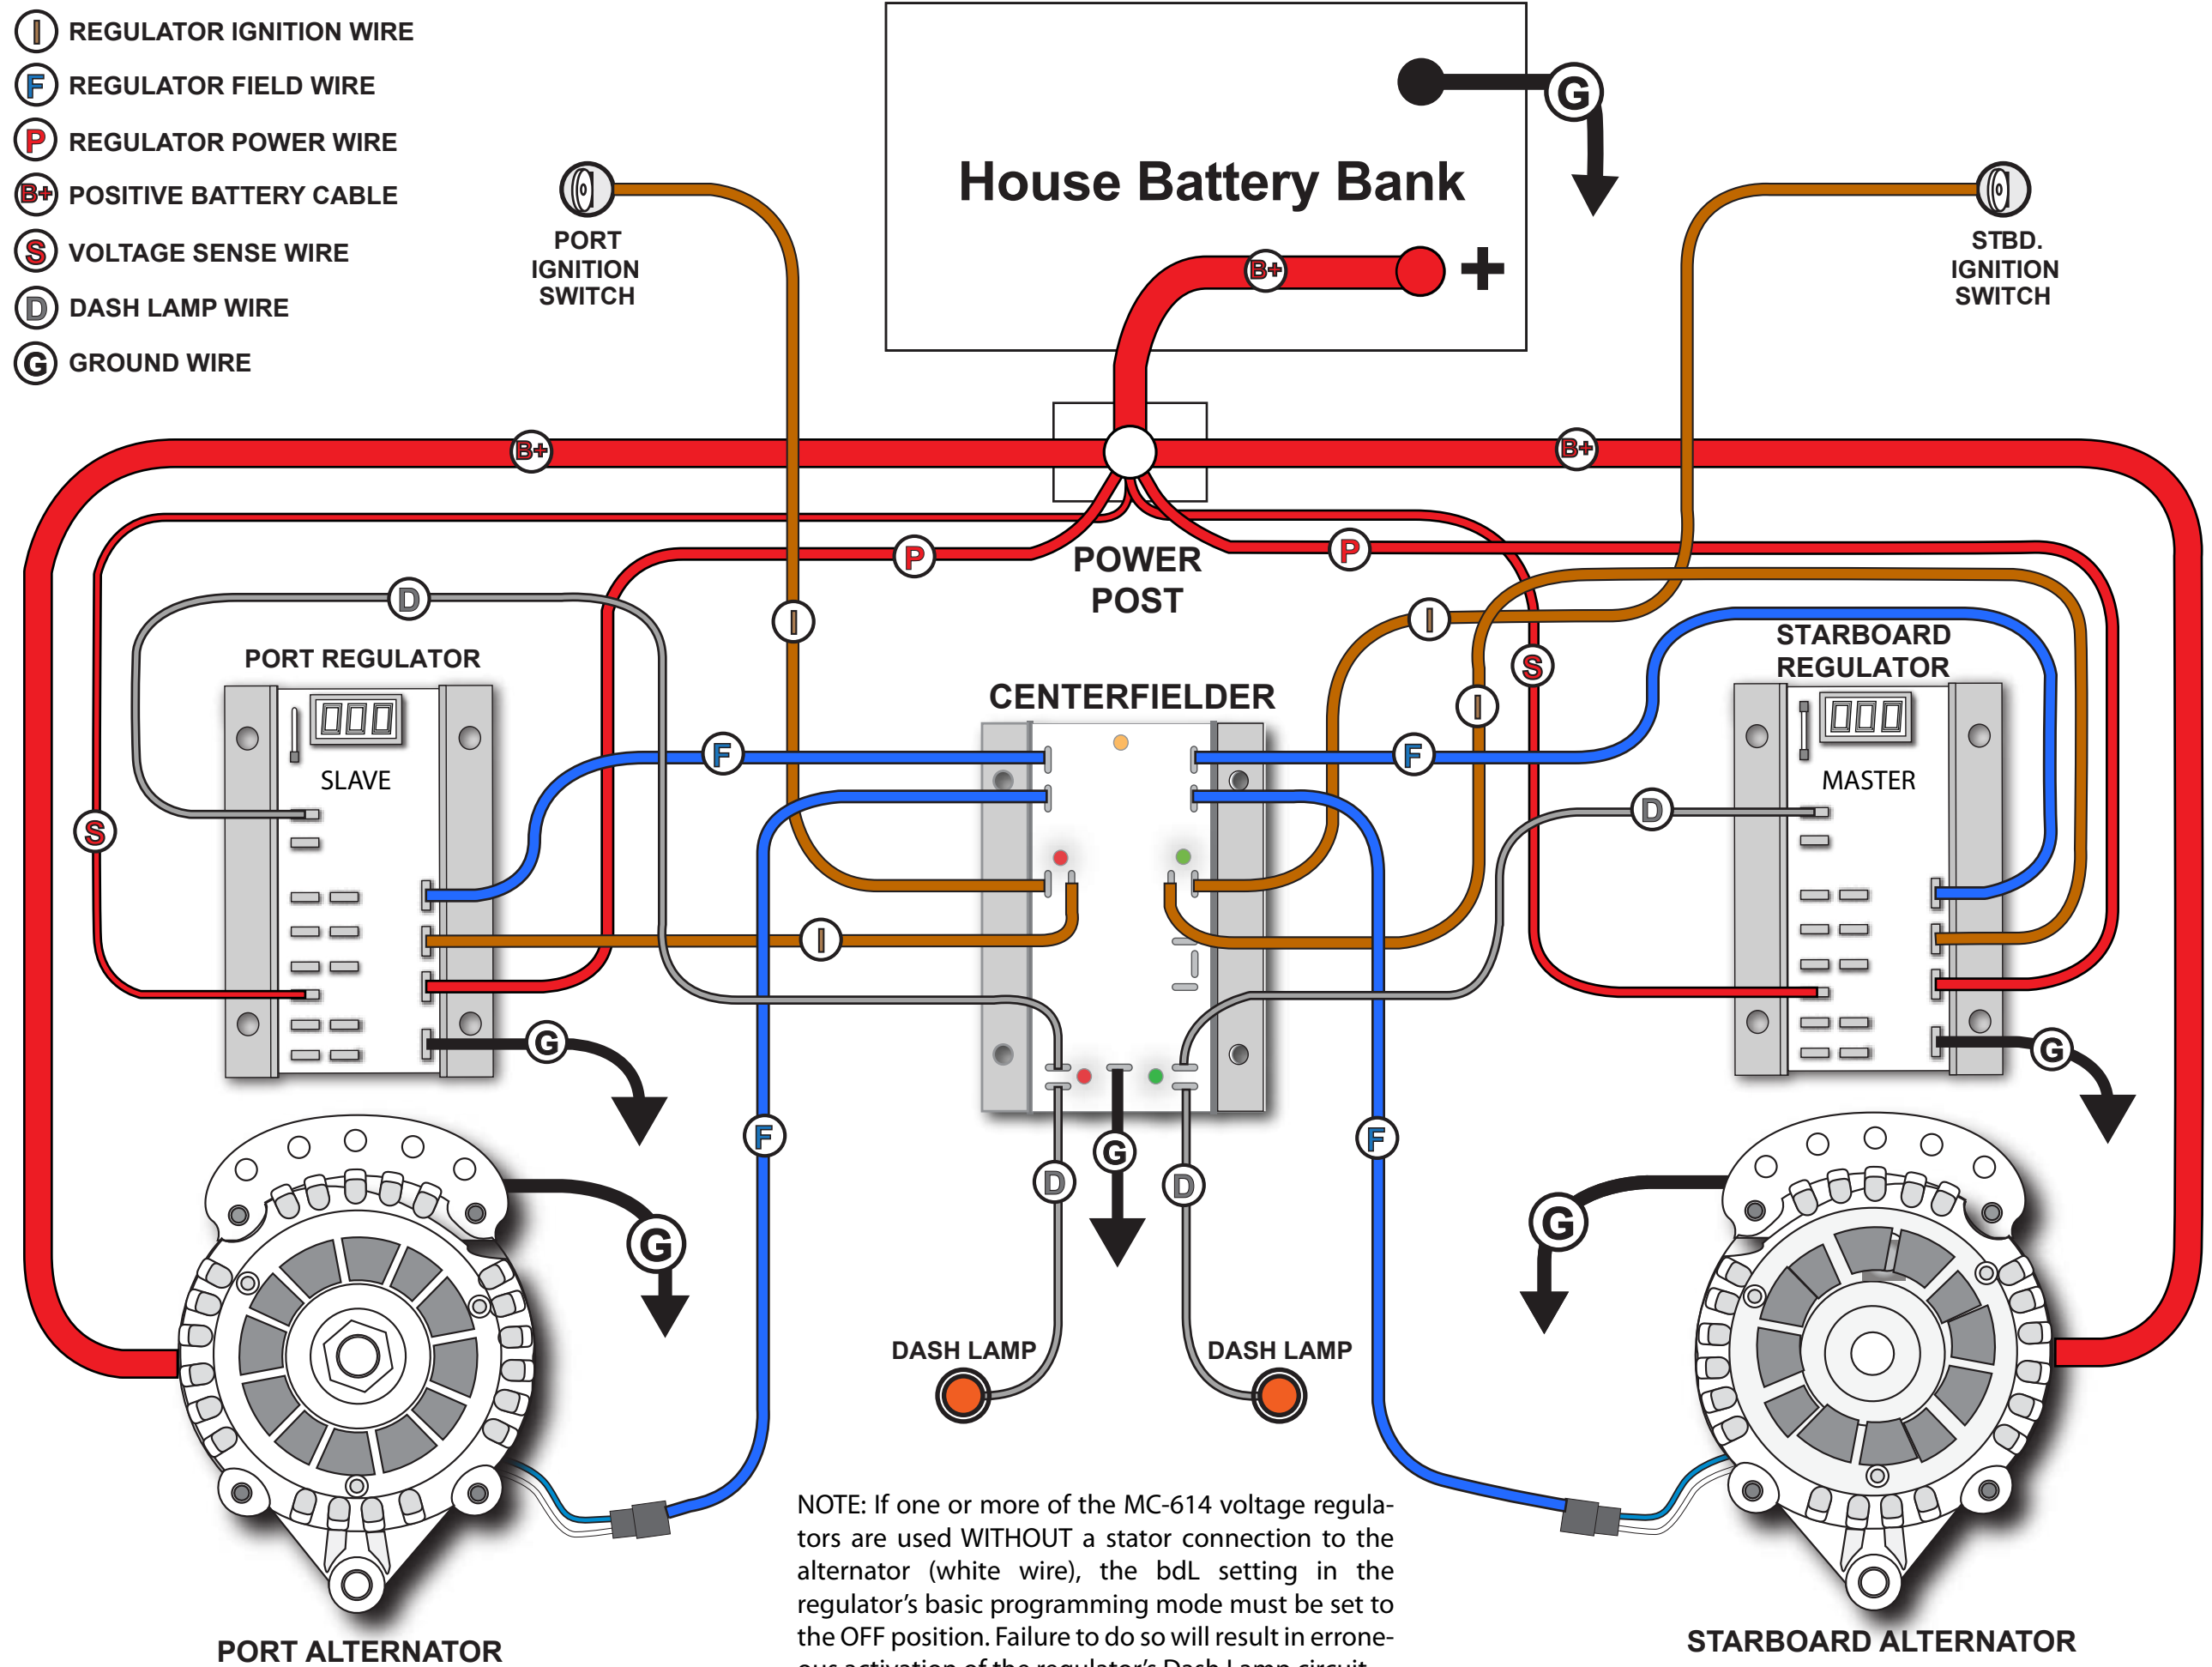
I REGULATOR IGNITION WIRE
F REGULATOR FIELD WIRE
P REGULATOR POWER WIRE
B+ POSITIVE BATTERY CABLE
S VOLTAGE SENSE WIRE
D DASH LAMP WIRE
G GROUND WIRE

House Battery Bank

G

B+ +

PORT IGNITION SWITCH

STBD. IGNITION SWITCH

B+ B+

P P

POWER POST

D

I

I

S

I

PORT REGULATOR

STARBOARD REGULATOR

CENTERFIELDER

SLAVE

MASTER

F F

S

D

I

G

G

F F

G

D D

G

G

DASH LAMP DASH LAMP

NOTE: If one or more of the MC-614 voltage regulators are used WITHOUT a stator connection to the alternator (white wire), the bdL setting in the regulator's basic programming mode must be set to the OFF position. Failure to do so will result in erroneous activation of the regulator's Dash Lamp circuit.

PORT ALTERNATOR

STARBOARD ALTERNATOR